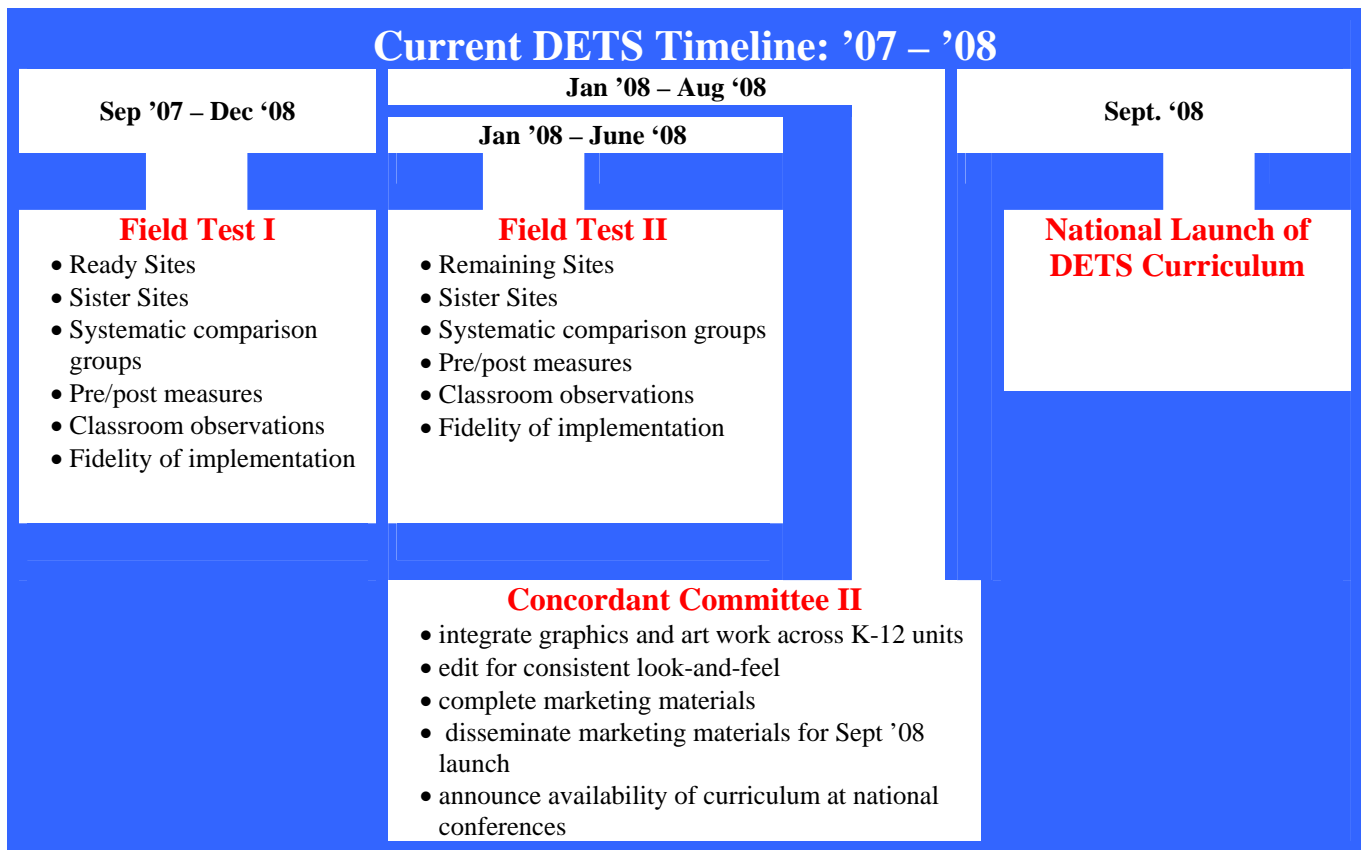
Current DETS Timeline: ’07 – ’08

Sep ’07 – Dec ‘08

Jan ’08 – Aug ‘08

Jan ’08 – June ‘08

Sept. ‘08

Field Test I
• Ready Sites
• Sister Sites
• Systematic comparison groups
• Pre/post measures
• Classroom observations
• Fidelity of implementation

Field Test II
• Remaining Sites
• Sister Sites
• Systematic comparison groups
• Pre/post measures
• Classroom observations
• Fidelity of implementation

National Launch of DETS Curriculum

Concordant Committee II
• integrate graphics and art work across K-12 units
• edit for consistent look-and-feel
• complete marketing materials
• disseminate marketing materials for Sept ’08 launch
• announce availability of curriculum at national conferences